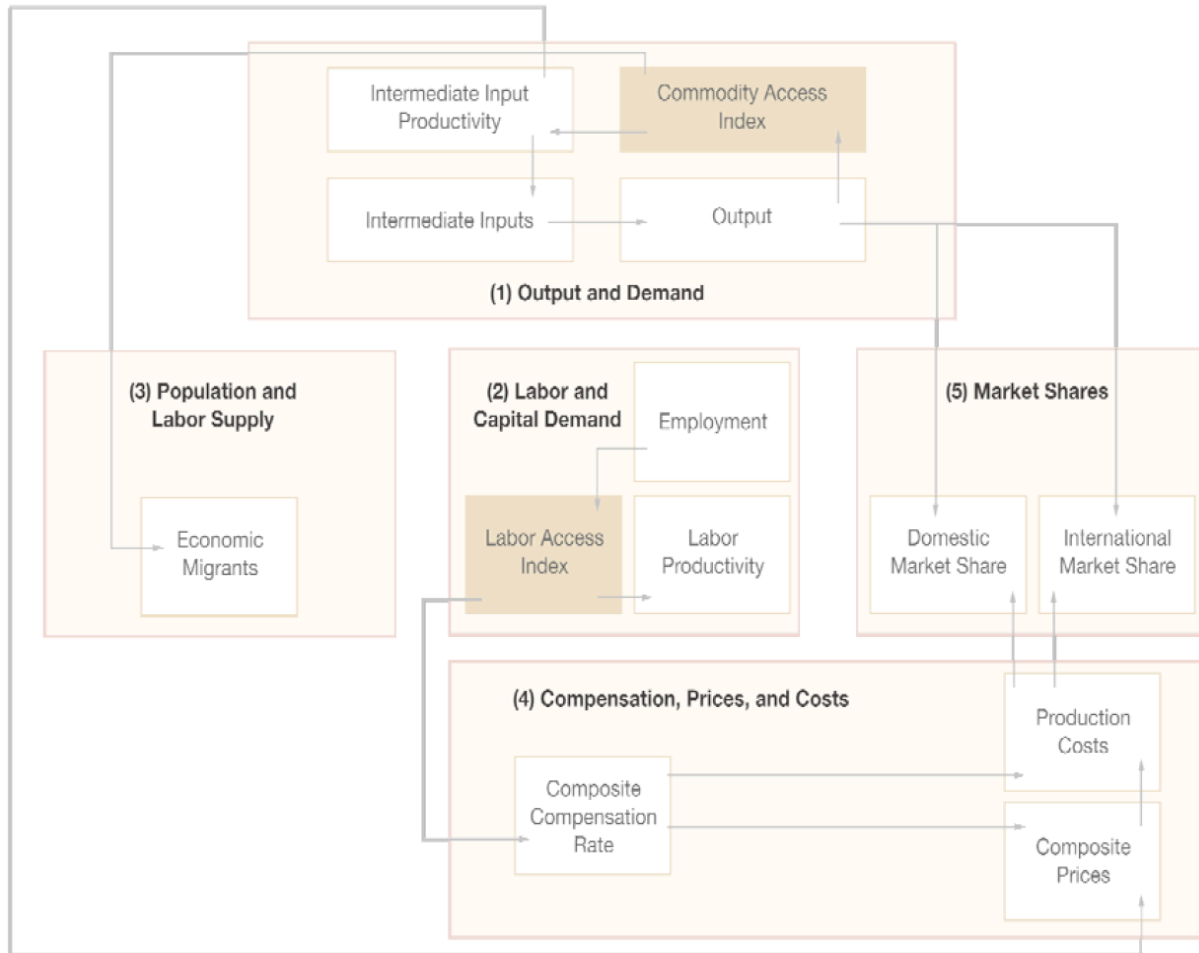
Intermediate Input Productivity

Commodity Access Index

Intermediate Inputs

Output

(1) Output and Demand

(3) Population and Labor Supply

Economic Migrants

(2) Labor and Capital Demand

Employment

Labor Access Index

Labor Productivity

(5) Market Shares

Domestic Market Share

International Market Share

(4) Compensation, Prices, and Costs

Production Costs

Composite Compensation Rate

Composite Prices